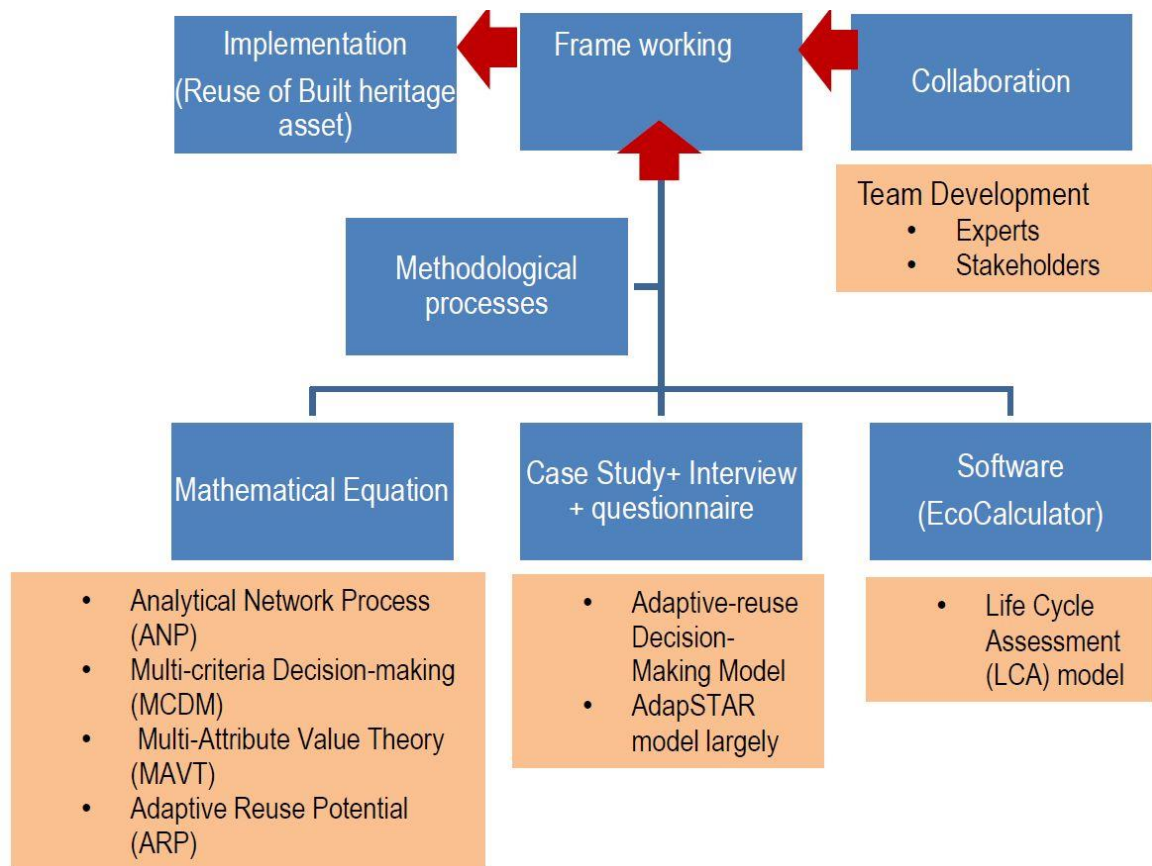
Implementation (Reuse of Built heritage asset)

Frame working

Collaboration

Team Development
- Experts
- Stakeholders

Methodological processes

Mathematical Equation

- Analytical Network Process (ANP)
- Multi-criteria Decision-making (MCDM)
- Multi-Attribute Value Theory (MAVT)
- Adaptive Reuse Potential (ARP)

Case Study+ Interview + questionnaire

- Adaptive-reuse Decision-Making Model
- AdapSTAR model largely

Software (EcoCalculator)

- Life Cycle Assessment (LCA) model